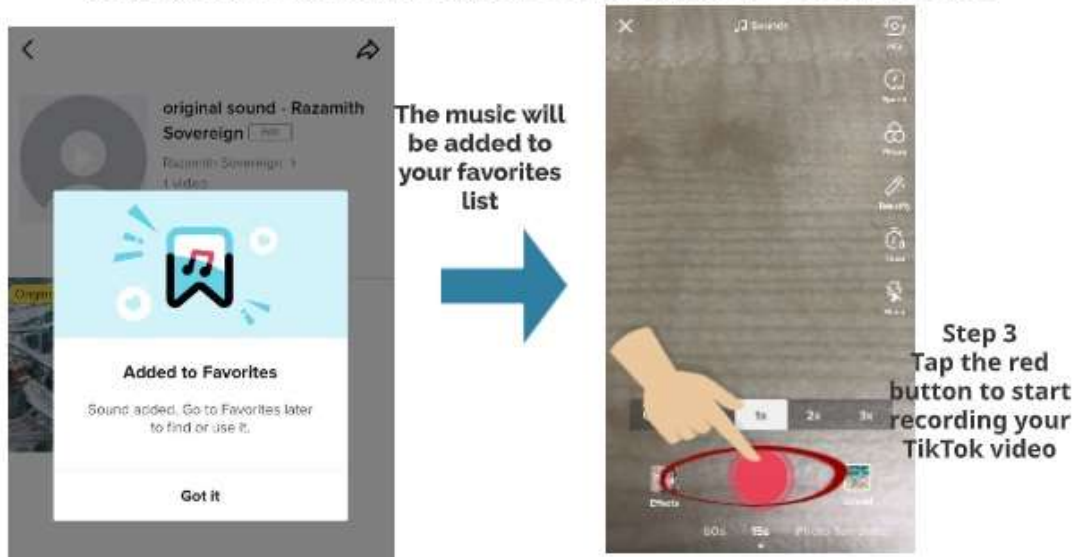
original sound - Razamith Sovereign

Razamith Sovereign
1 video

Added to Favorites

Sound added. Go to Favorites later to find or use it.

Got it

The music will be added to your favorites list

Sounds

1x

2x

3x

Effects

60s

15s

Step 3
Tap the red button to start recording your TikTok video